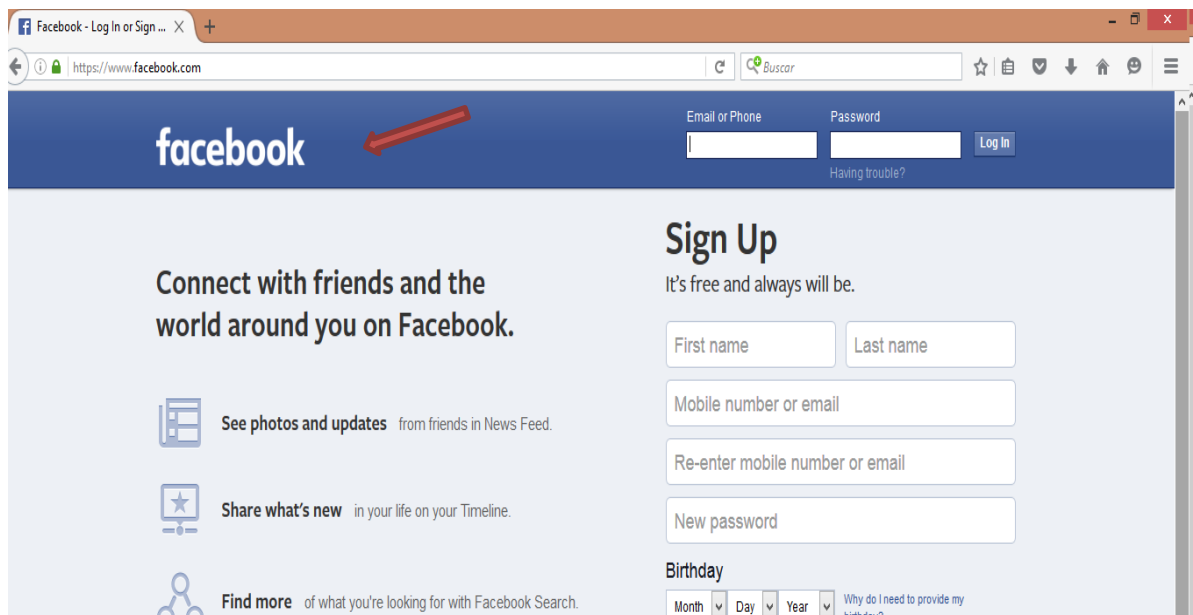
Facebook - Log In or Sign ...

https://www.facebook.com

Buscar

facebook

Email or Phone

Password

Log In

Having trouble?

Sign Up

It's free and always will be.

Connect with friends and the world around you on Facebook.

First name

Last name

Mobile number or email

See photos and updates from friends in News Feed.

Re-enter mobile number or email

Share what's new in your life on your Timeline.

New password

Birthday

Find more of what you're looking for with Facebook Search.

Month

Day

Year

Why do I need to provide my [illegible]